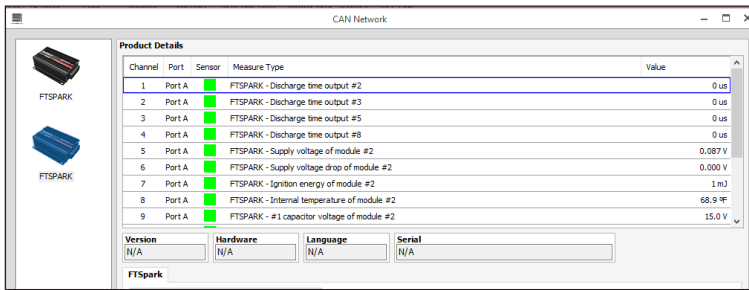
CAN Network

FTSPARK

FTSPARK

Product Details

| Channel | Port | Sensor | Measure Type | Value |
|---|---|---|---|---|
| 1 | Port A | | FTSPARK - Discharge time output #2 | 0 us |
| 2 | Port A | | FTSPARK - Discharge time output #3 | 0 us |
| 3 | Port A | | FTSPARK - Discharge time output #5 | 0 us |
| 4 | Port A | | FTSPARK - Discharge time output #8 | 0 us |
| 5 | Port A | | FTSPARK - Supply voltage of module #2 | 0.087 V |
| 6 | Port A | | FTSPARK - Supply voltage drop of module #2 | 0.000 V |
| 7 | Port A | | FTSPARK - Ignition energy of module #2 | 1 mJ |
| 8 | Port A | | FTSPARK - Internal temperature of module #2 | 68.9 ºF |
| 9 | Port A | | FTSPARK - #1 capacitor voltage of module #2 | 15.0 V |

Version
N/A

Hardware
N/A

Language
N/A

Serial
N/A

FTSpark